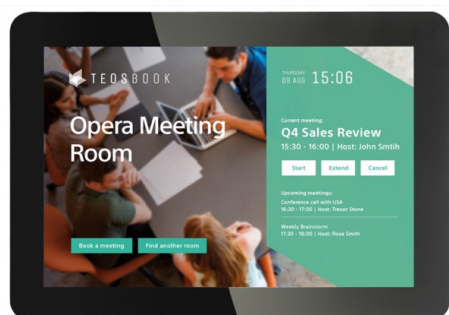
TEOSBOOK

Opera Meeting Room

Book a meeting
Find another room

THURSDAY
09 AUG
15:06

Current meeting:
Q4 Sales Review
15:30 - 16:00 | Host: John Smtih

Start
Extend
Cancel

Upcoming meetings:
Conference call with USA
16:30 - 17:00 | Host: Trevor Stone

Weekly Brainstorm
17:30 - 18:00 | Host: Rose Smith